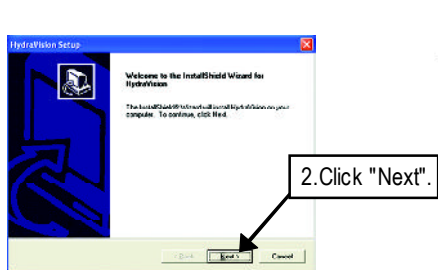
HydraVision Setup

Welcome to the InstallShield Wizard for HydraVision

The InstallShield® Wizard will install HydraVision on your computer. To continue, click Next.

2.Click "Next".

< Back Next > Cancel